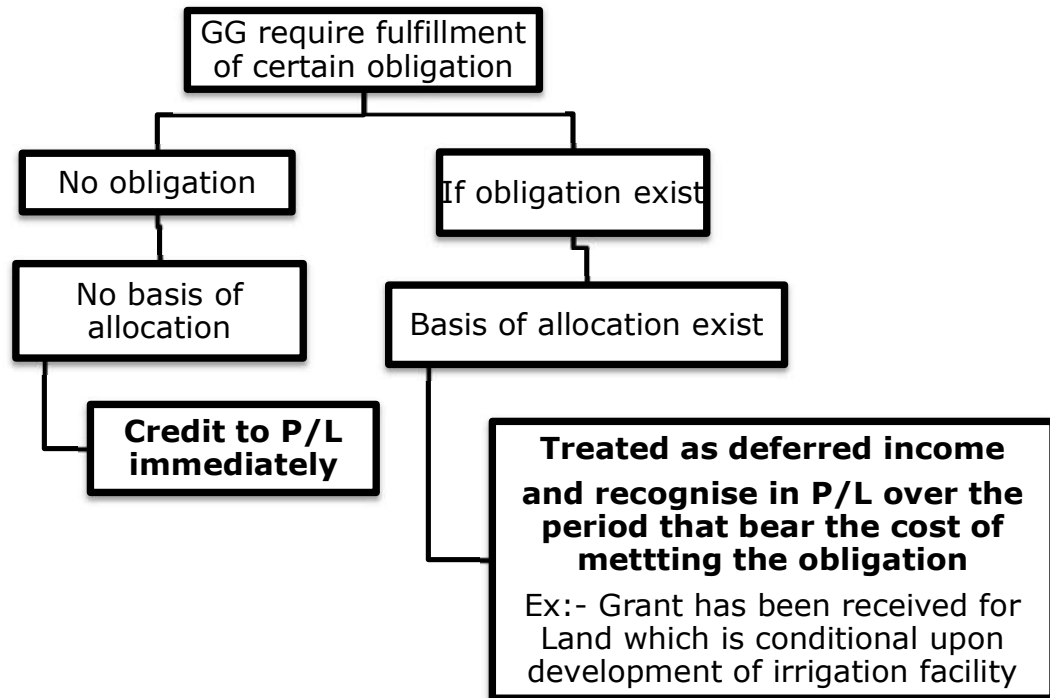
GG require fulfillment of certain obligation

No obligation

No basis of allocation

**Credit to P/L immediately**

If obligation exist

Basis of allocation exist

**Treated as deferred income**

**and recognise in P/L over the period that bear the cost of mettting the obligation**

Ex:- Grant has been received for Land which is conditional upon development of irrigation facility